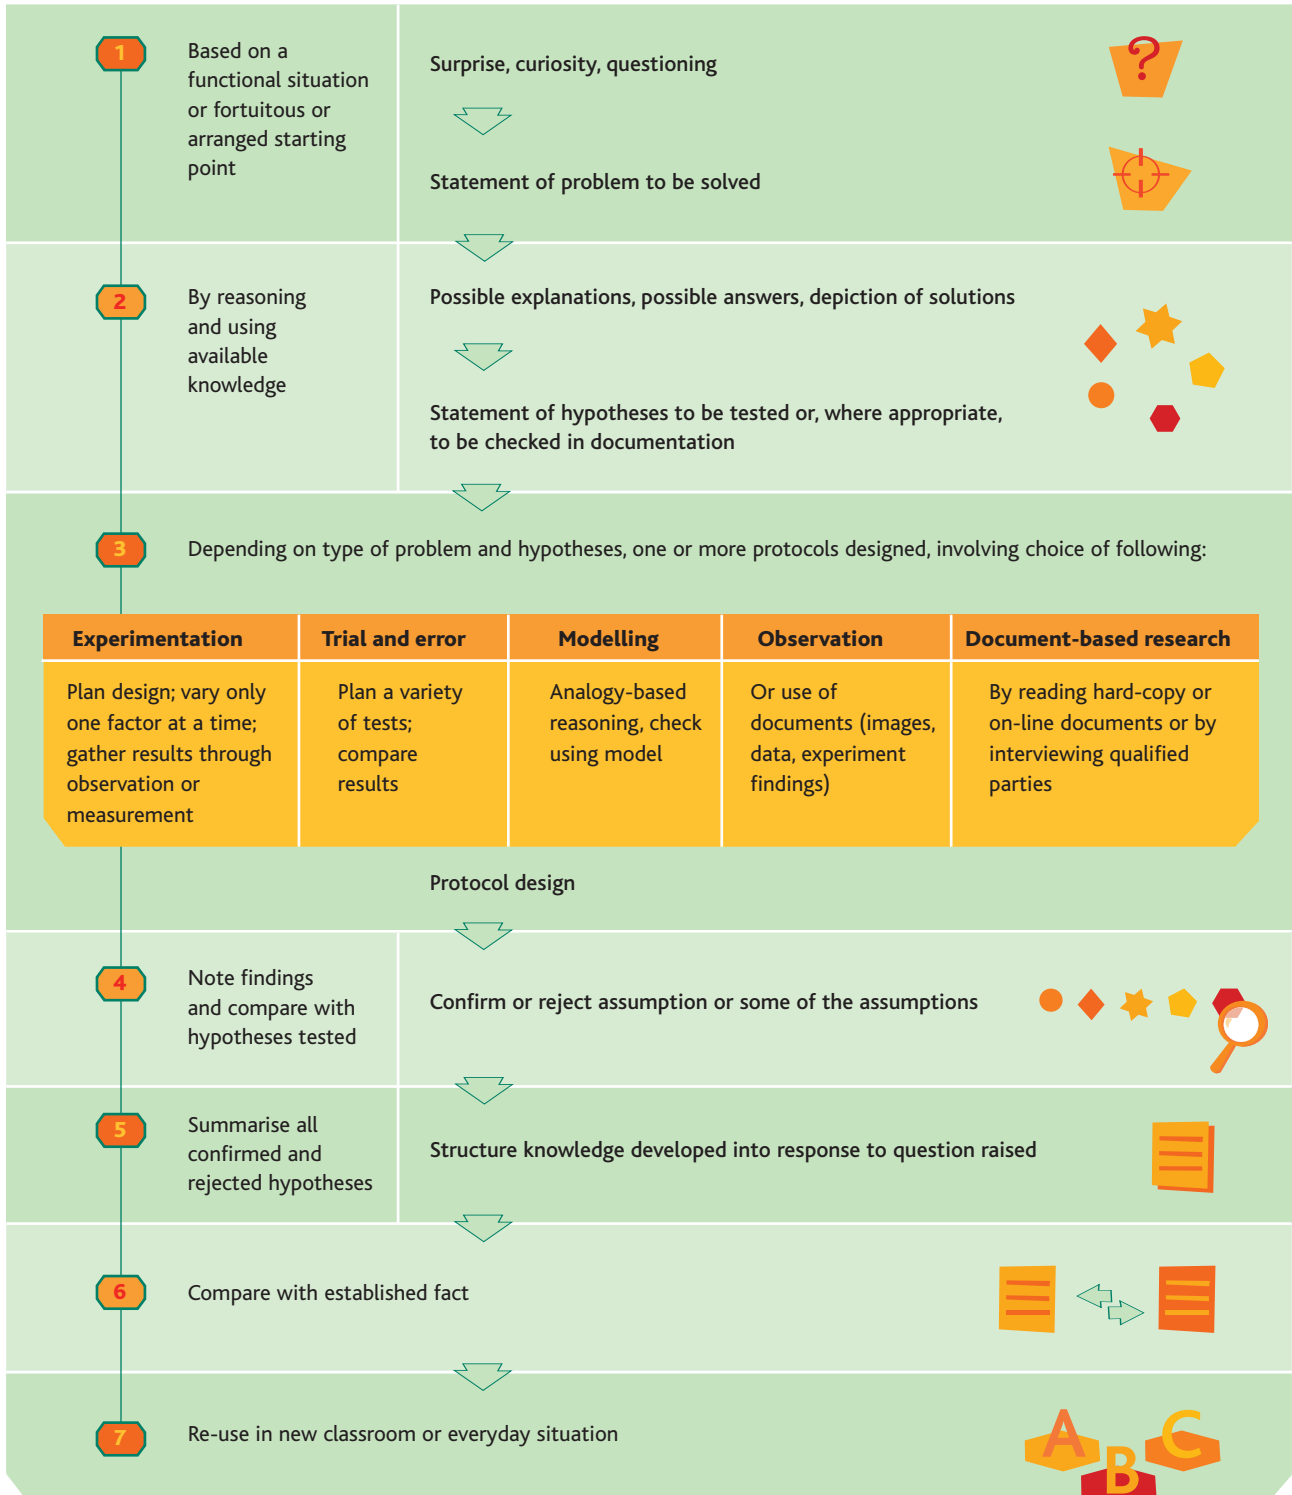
1

Based on a functional situation or fortuitous or arranged starting point

Surprise, curiosity, questioning

Statement of problem to be solved

2

By reasoning and using available knowledge

Possible explanations, possible answers, depiction of solutions

Statement of hypotheses to be tested or, where appropriate, to be checked in documentation

3

Depending on type of problem and hypotheses, one or more protocols designed, involving choice of following:

| Experimentation | Trial and error | Modelling | Observation | Document-based research |
|---|---|---|---|---|
| Plan design; vary only one factor at a time; gather results through observation or measurement | Plan a variety of tests; compare results | Analogy-based reasoning, check using model | Or use of documents (images, data, experiment findings) | By reading hard-copy or on-line documents or by interviewing qualified parties |

Protocol design

4

Note findings and compare with hypotheses tested

Confirm or reject assumption or some of the assumptions

5

Summarise all confirmed and rejected hypotheses

Structure knowledge developed into response to question raised

6

Compare with established fact

7

Re-use in new classroom or everyday situation

A B C